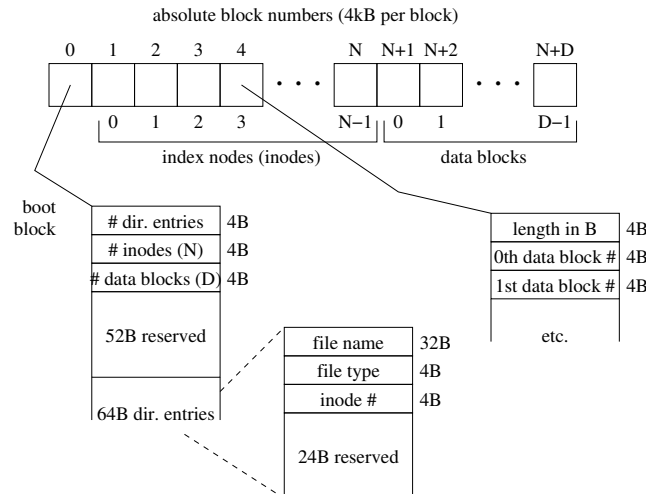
absolute block numbers (4kB per block)

0 1 2 3 4 . . . N N+1 N+2 . . . N+D

0 1 2 3 N−1 0 1 D−1

index nodes (inodes)

data blocks

boot block

| # dir. entries | 4B |
|---|---|
| # inodes (N) | 4B |
| # data blocks (D) | 4B |
| 52B reserved | |
| 64B dir. entries | |

| file name | 32B |
|---|---|
| file type | 4B |
| inode # | 4B |
| 24B reserved | |

| length in B | 4B |
|---|---|
| 0th data block # | 4B |
| 1st data block # | 4B |
| etc. | |